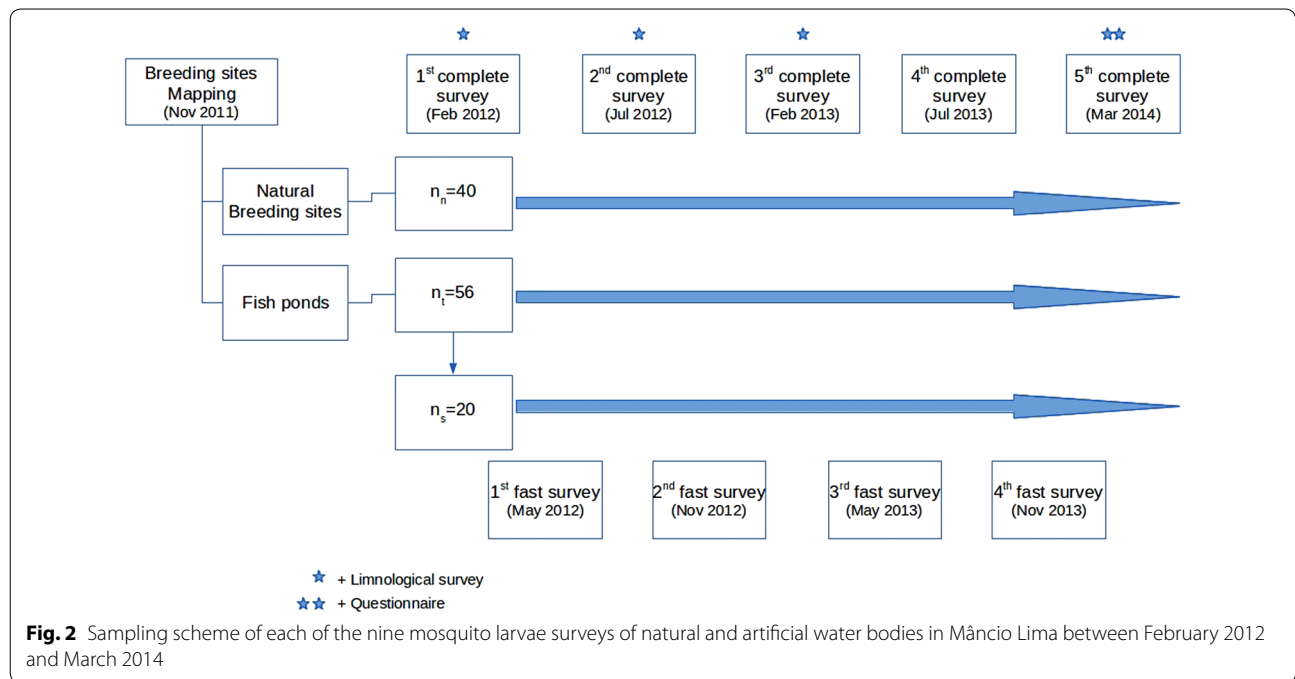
Breeding sites Mapping (Nov 2011)

★
$1^{st}$ complete survey (Feb 2012)

★
$2^{nd}$ complete survey (Jul 2012)

★
$3^{rd}$ complete survey (Feb 2013)

$4^{th}$ complete survey (Jul 2013)

★★
$5^{th}$ complete survey (Mar 2014)

Natural Breeding sites

$n_n$=40

Fish ponds

$n_t$=56

$n_s$=20

$1^{st}$ fast survey (May 2012)

$2^{nd}$ fast survey (Nov 2012)

$3^{rd}$ fast survey (May 2013)

$4^{th}$ fast survey (Nov 2013)

★ + Limnological survey
★★ + Questionnaire

**Fig. 2** Sampling scheme of each of the nine mosquito larvae surveys of natural and artificial water bodies in Mâncio Lima between February 2012 and March 2014